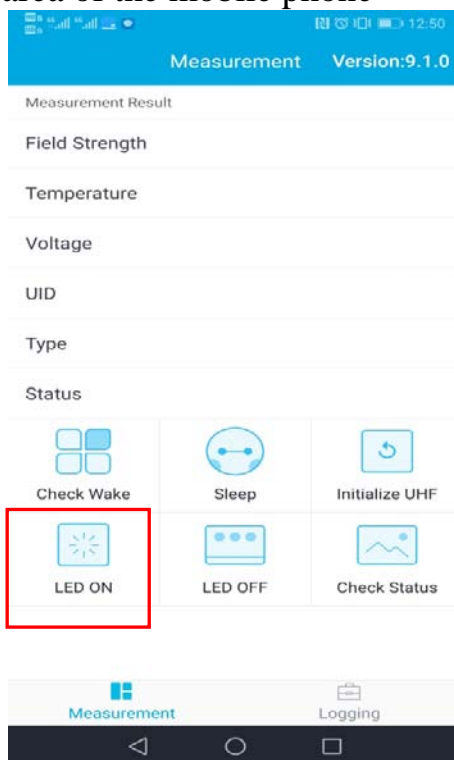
area of the mobile phone

12:50

Measurement Version:9.1.0

Measurement Result

Field Strength

Temperature

Voltage

UID

Type

Status

Check Wake

Sleep

Initialize UHF

LED ON

LED OFF

Check Status

Measurement

Logging